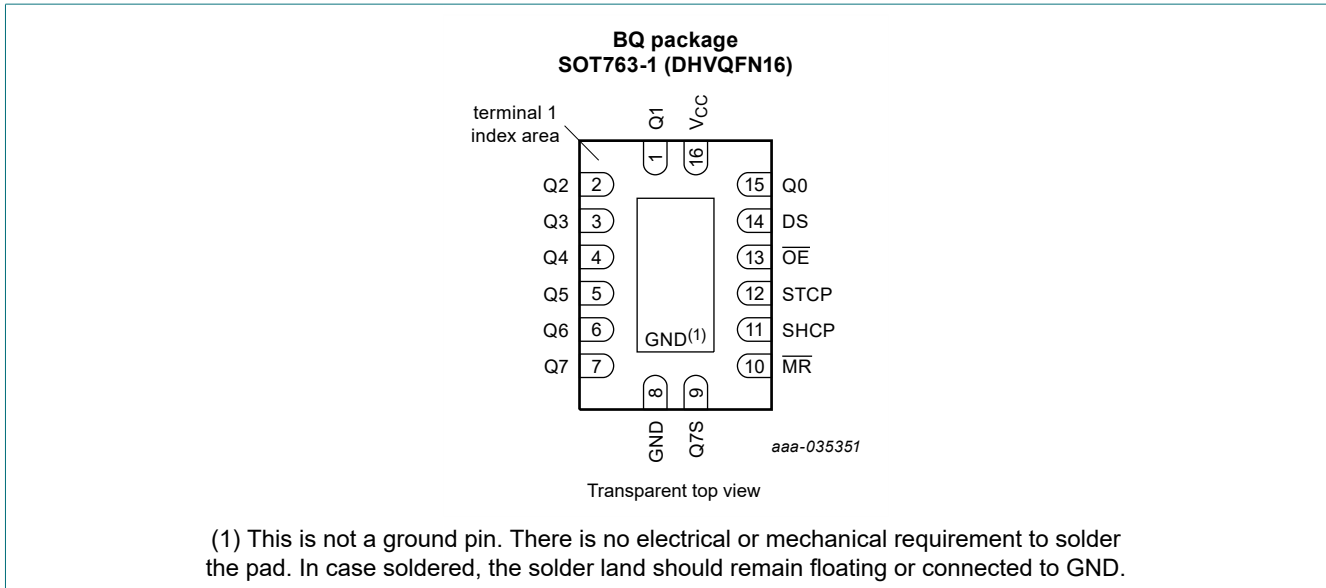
BQ package
SOT763-1 (DHVQFN16)

terminal 1
index area

Q1 $V_{CC}$

1 16

Q2 2
Q3 3
Q4 4
Q5 5
Q6 6
Q7 7

15 Q0
14 DS
13 $\overline{OE}$
12 STCP
11 SHCP
10 $\overline{MR}$

GND$^{(1)}$

8 9

GND Q7S

aaa-035351

Transparent top view

(1) This is not a ground pin. There is no electrical or mechanical requirement to solder the pad. In case soldered, the solder land should remain floating or connected to GND.